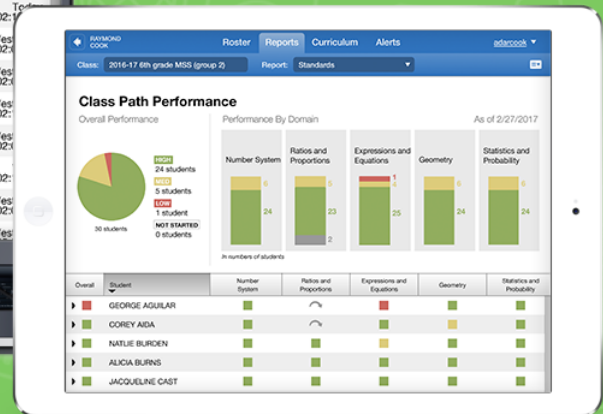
RAYMOND COOK

Roster Reports Curriculum Alerts adarcook

Class: 2016-17 6th grade MSS (group 2) Report: Standards

Class Path Performance

Overall Performance

HIGH
24 students
MED
5 students
LOW
1 student
NOT STARTED
0 students

30 students

Performance By Domain

As of 2/27/2017

Number System
5
24

Ratios and Proportions
5
23
2

Expressions and Equations
1
4
25

Geometry
5
24

Statistics and Probability
5
24

In numbers of students

| Overall | Student | Number System | Ratios and Proportions | Expressions and Equations | Geometry | Statistics and Probability |
|---|---|---|---|---|---|---|
| | GEORGE AGUILAR | | | | | |
| | COREY AIDA | | | | | |
| | NATLIE BURDEN | | | | | |
| | ALICIA BURNS | | | | | |
| | JACQUELINE CAST | | | | | |